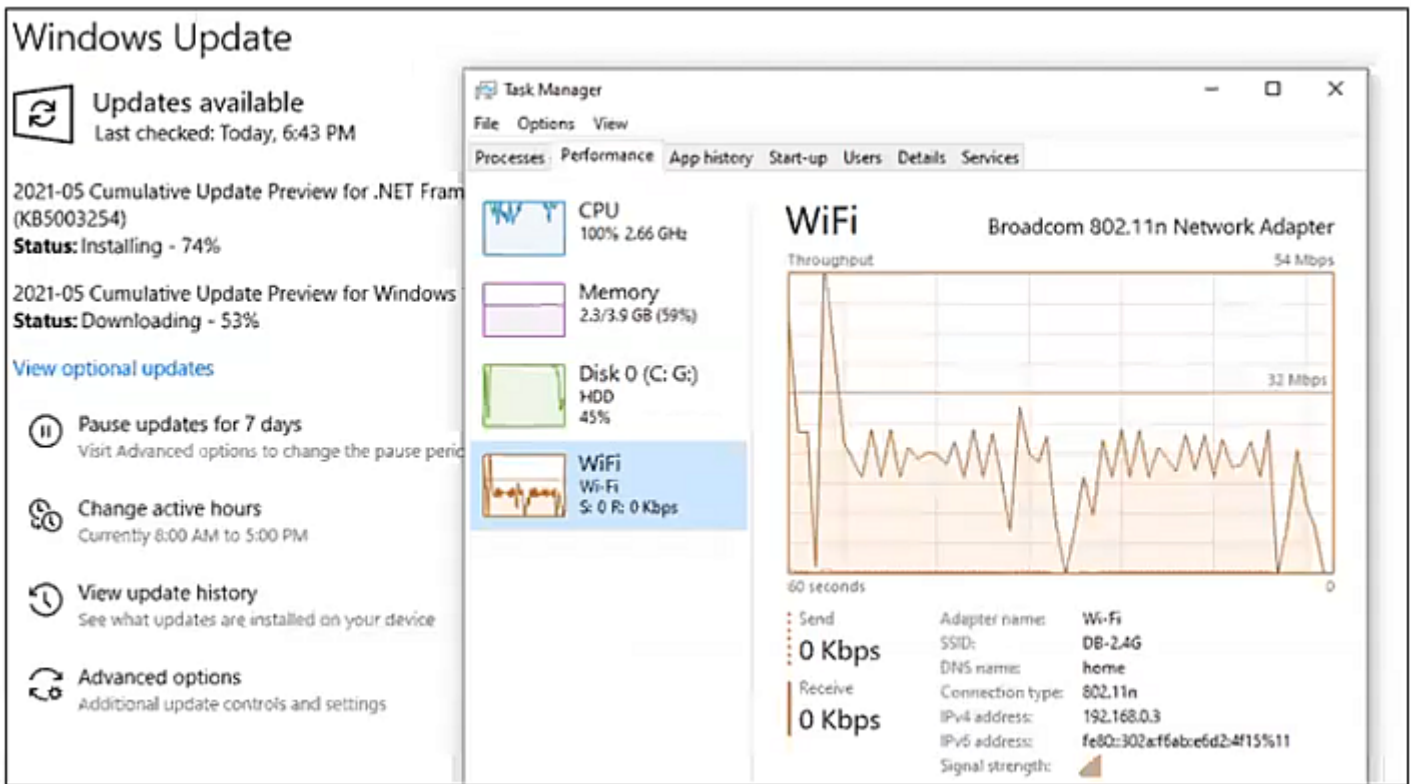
Windows Update

Updates available
Last checked: Today, 6:43 PM

2021-05 Cumulative Update Preview for .NET Fram
(KB5003254)
Status: Installing - 74%

2021-05 Cumulative Update Preview for Windows
Status: Downloading - 53%

View optional updates

Pause updates for 7 days
Visit Advanced options to change the pause peri

Change active hours
Currently 8:00 AM to 5:00 PM

View update history
See what updates are installed on your device

Advanced options
Additional update controls and settings

Task Manager
File Options View
Processes Performance App history Start-up Users Details Services

CPU
100% 2.66 GHz

Memory
2.3/3.9 GB (59%)

Disk 0 (C: G:)
HDD
45%

WiFi
Wi-Fi
S: 0 R: 0 Kbps

WiFi
Broadcom 802.11n Network Adapter
Throughput
54 Mbps
32 Mbps
60 seconds
0

Send
0 Kbps
Receive
0 Kbps

| | |
|---|---|
| Adapter name: | Wi-Fi |
| SSID: | DB-2.4G |
| DNS name: | home |
| Connection type: | 802.11n |
| IPv4 address: | 192.168.0.3 |
| IPv6 address: | fe80::302a:f6ab:e6d2:4f15%11 |
| Signal strength: | |